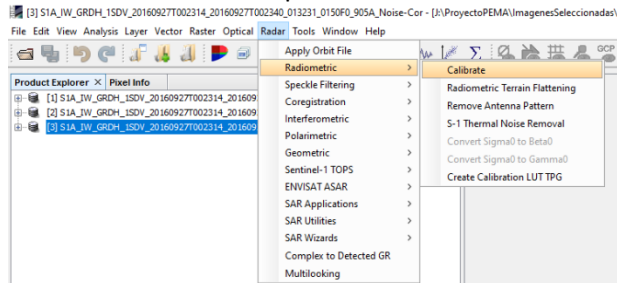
[3] S1A_IW_GRDH_1SDV_20160927T002314_20160927T002340_013231_0150F0_905A_Noise-Cor - [J:\ProyectoPEMA\ImagenesSeleccionadas\

File Edit View Analysis Layer Vector Raster Optical Radar Tools Window Help

GCP

Product Explorer × Pixel Info

[1] S1A_IW_GRDH_1SDV_20160927T002314_201609
[2] S1A_IW_GRDH_1SDV_20160927T002314_201609
[3] S1A_IW_GRDH_1SDV_20160927T002314_201609

Apply Orbit File
Radiometric >
Speckle Filtering >
Coregistration >
Interferometric >
Polarimetric >
Geometric >
Sentinel-1 TOPS >
ENVISAT ASAR >
SAR Applications >
SAR Utilities >
SAR Wizards >
Complex to Detected GR
Multilooking

Calibrate
Radiometric Terrain Flattening
Remove Antenna Pattern
S-1 Thermal Noise Removal
Convert Sigma0 to Beta0
Convert Sigma0 to Gamma0
Create Calibration LUT TPG